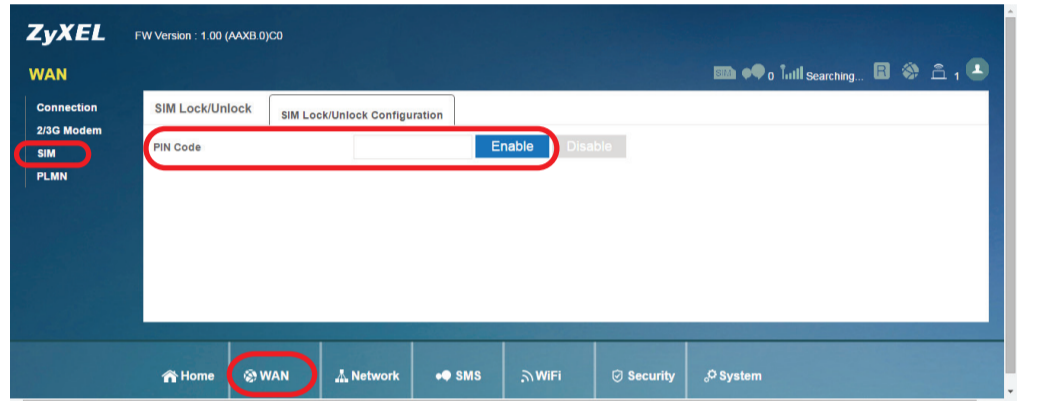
ZyXEL FW Version : 1.00 (AAXB.0)C0

WAN

SIM 0 Searching... R 1

Connection
2/3G Modem
SIM
PLMN

SIM Lock/Unlock
SIM Lock/Unlock Configuration

PIN Code Enable Disable

Home WAN Network SMS WiFi Security System